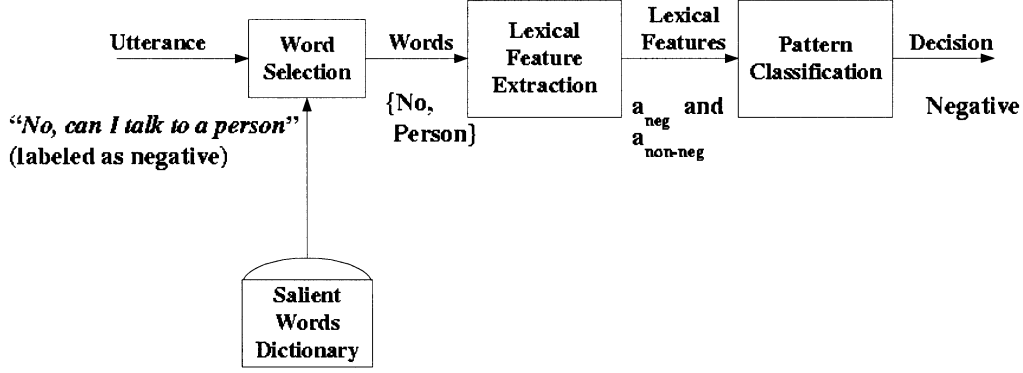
Utterance

Word Selection

Words

Lexical Feature Extraction

Lexical Features

Pattern Classification

Decision

"No, can I talk to a person"
(labeled as negative)

{No, Person}

$a_{neg}$ and $a_{non\text{-}neg}$

Negative

Salient Words Dictionary